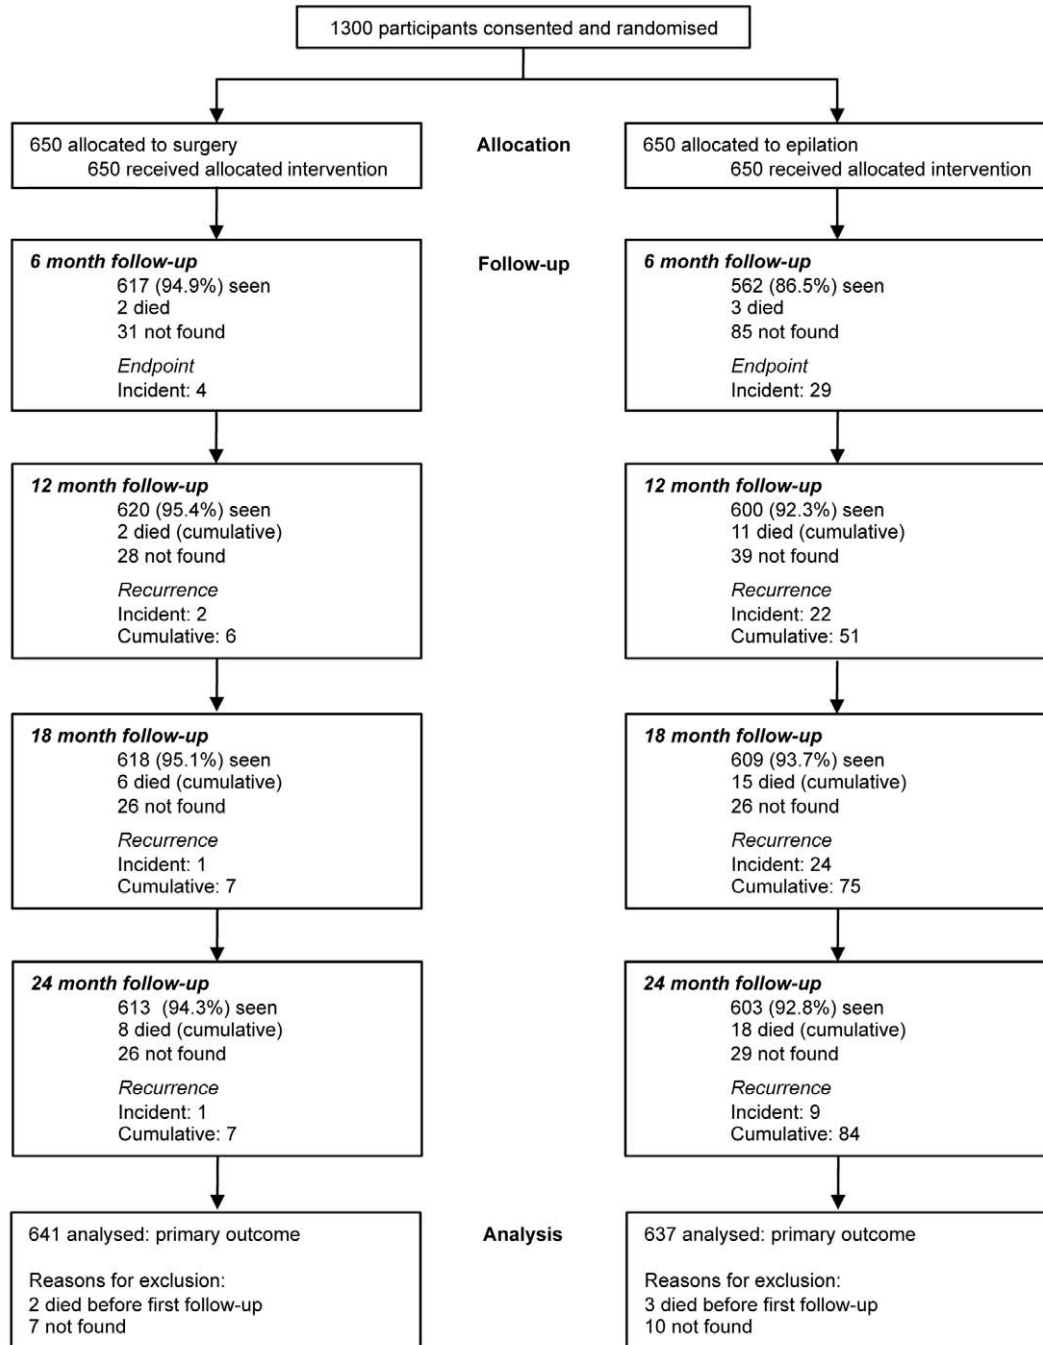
1300 participants consented and randomised

650 allocated to surgery
650 received allocated intervention

Allocation

650 allocated to epilation
650 received allocated intervention

6 month follow-up
617 (94.9%) seen
2 died
31 not found
Endpoint
Incident: 4

Follow-up

6 month follow-up
562 (86.5%) seen
3 died
85 not found
Endpoint
Incident: 29

12 month follow-up
620 (95.4%) seen
2 died (cumulative)
28 not found
Recurrence
Incident: 2
Cumulative: 6

12 month follow-up
600 (92.3%) seen
11 died (cumulative)
39 not found
Recurrence
Incident: 22
Cumulative: 51

18 month follow-up
618 (95.1%) seen
6 died (cumulative)
26 not found
Recurrence
Incident: 1
Cumulative: 7

18 month follow-up
609 (93.7%) seen
15 died (cumulative)
26 not found
Recurrence
Incident: 24
Cumulative: 75

24 month follow-up
613 (94.3%) seen
8 died (cumulative)
26 not found
Recurrence
Incident: 1
Cumulative: 7

24 month follow-up
603 (92.8%) seen
18 died (cumulative)
29 not found
Recurrence
Incident: 9
Cumulative: 84

641 analysed: primary outcome

Reasons for exclusion:
2 died before first follow-up
7 not found

Analysis

637 analysed: primary outcome

Reasons for exclusion:
3 died before first follow-up
10 not found